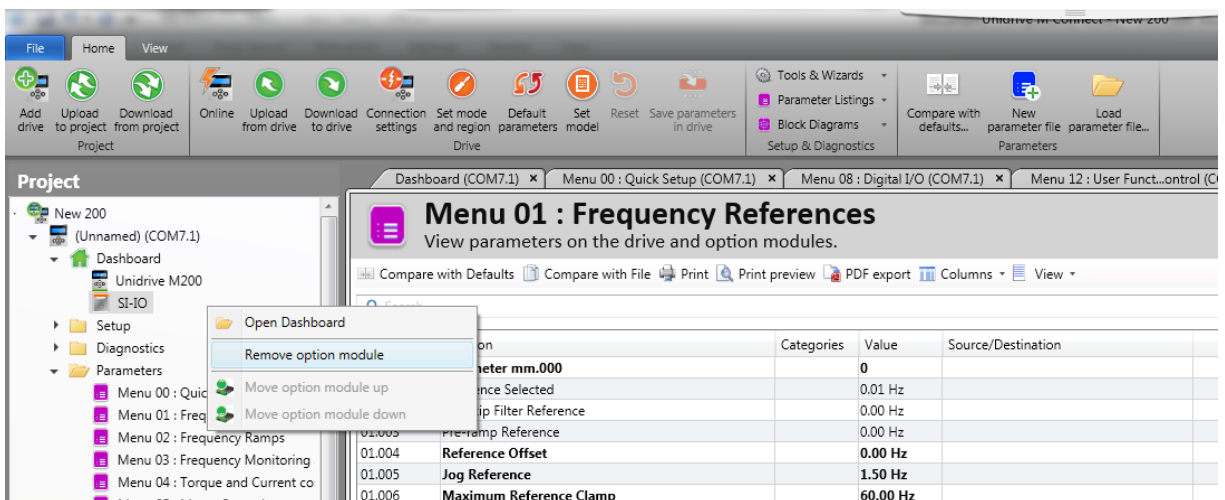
Unidrive M Connect - New 200

File Home View

Add drive Upload to project Download from project
Project

Online Upload from drive Download to drive Connection settings Set mode and region Default parameters Set model Reset Save parameters in drive
Drive

Tools & Wizards
Parameter Listings
Block Diagrams
Setup & Diagnostics

Compare with defaults... New parameter file Load parameter file...
Parameters

Project

New 200
(Unnamed) (COM7.1)
Dashboard
Unidrive M200
SI-IO
Setup
Diagnostics
Parameters
Menu 00 : Quic
Menu 01 : Freq
Menu 02 : Frequency Ramps
Menu 03 : Frequency Monitoring
Menu 04 : Torque and Current co

Open Dashboard
Remove option module
Move option module up
Move option module down

Dashboard (COM7.1) × Menu 00 : Quick Setup (COM7.1) × Menu 08 : Digital I/O (COM7.1) × Menu 12 : User Funct...ontrol (C

Menu 01 : Frequency References
View parameters on the drive and option modules.

Compare with Defaults Compare with File Print Print preview PDF export Columns View

| | ...tion | Categories | Value | Source/Destination |
|---|---|---|---|---|
| | ...neter mm.000 | | 0 | |
| | ...ence Selected | | 0.01 Hz | |
| | ...ip Filter Reference | | 0.00 Hz | |
| 01.003 | Pre-ramp Reference | | 0.00 Hz | |
| 01.004 | Reference Offset | | 0.00 Hz | |
| 01.005 | Jog Reference | | 1.50 Hz | |
| 01.006 | Maximum Reference Clamp | | 60.00 Hz | |